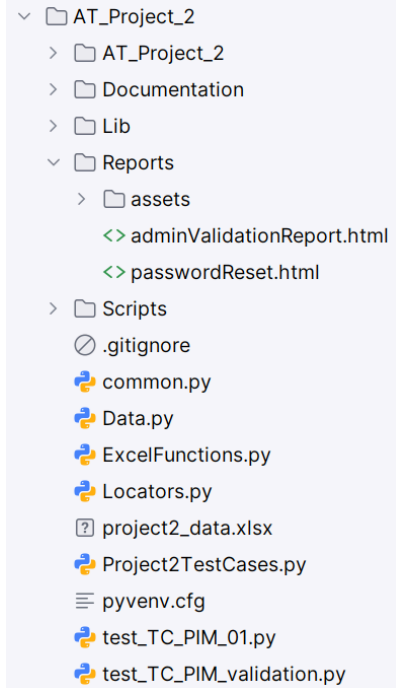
AT_Project_2
AT_Project_2
Documentation
Lib
Reports
assets
adminValidationReport.html
passwordReset.html
Scripts
.gitignore
common.py
Data.py
ExcelFunctions.py
Locators.py
project2_data.xlsx
Project2TestCases.py
pyvenv.cfg
test_TC_PIM_01.py
test_TC_PIM_validation.py